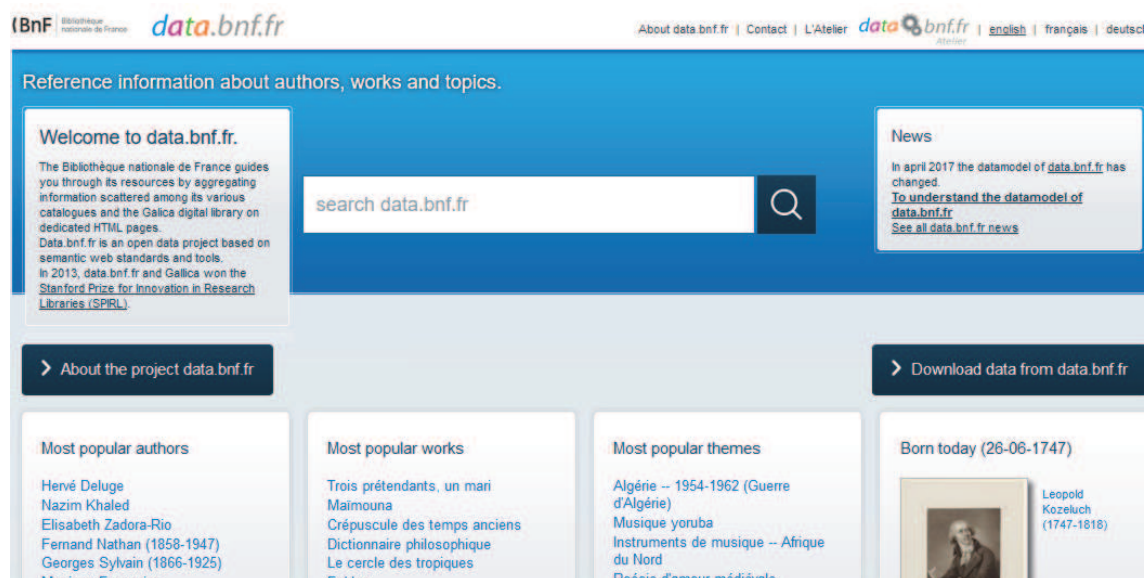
BnF Bibliothèque nationale de France data.bnf.fr

About data.bnf.fr | Contact | L'Atelier data bnf.fr Atelier | english | français | deutsc

Reference information about authors, works and topics.

Welcome to data.bnf.fr.

The Bibliothèque nationale de France guides you through its resources by aggregating information scattered among its various catalogues and the Galica digital library on dedicated HTML pages.
Data.bnf.fr is an open data project based on semantic web standards and tools.
In 2013, data.bnf.fr and Gallica won the Stanford Prize for Innovation in Research Libraries (SPIRL).

search data.bnf.fr

News

In april 2017 the datamodel of data.bnf.fr has changed.
To understand the datamodel of data.bnf.fr
See all data.bnf.fr news

About the project data.bnf.fr

Download data from data.bnf.fr

Most popular authors

Hervé Deluge
Nazim Khaled
Elisabeth Zadora-Rio
Fernand Nathan (1858-1947)
Georges Sylvain (1866-1925)
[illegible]

Most popular works

Trois prétendants, un mari
Maimouna
Crépuscule des temps anciens
Dictionnaire philosophique
Le cercle des tropiques
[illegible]

Most popular themes

Algérie -- 1954-1962 (Guerre d'Algérie)
Musique yoruba
Instruments de musique -- Afrique du Nord
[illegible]

Born today (26-06-1747)

Leopold Kozeluch (1747-1818)